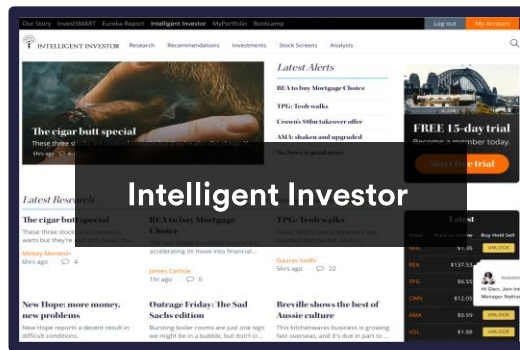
Our Story InvestSMART Eureka Report Intelligent Investor MyPortfolio Bootcamp Log out My Account

INTELLIGENT INVESTOR Research Recommendations Investments Stock Screens Analysts

The cigar butt special

These three st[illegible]

5hrs ago 4

Latest Alerts

REA to buy Mortgage Choice

TPG: Tesh walks

Crown's $8bn takeover offer

AMA: shaken and upgraded

No News is good news

FREE 15-day trial

Become a member today.

Start free trial

Intelligent Investor

Latest Research

The cigar butt special

These three stocks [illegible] warts but they're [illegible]

Mokey Mordech

5hrs ago 4

REA to buy Mortgage Choice

accelerating its move into financial...

James Carlisle

1hr ago 0

TPG: Tesh walks

Gaurav Sodhi

5hrs ago 22

New Hope: more money, new problems

New Hope reports a decent result in difficult conditions.

Outrage Friday: The Sad Sachs edition

Bursting boiler rooms are just one sign we might be in a bubble, but don't...

Breville shows the best of Aussie culture

This kitchenware business is growing fast overseas, and it's done so...

Latest

Stock Price at review Buy Hold Sell

NHC $1.36 UNLOCK

REA $137.53

TPG $6.55

CWN $12.05

AMA $0.59 UNLOCK

VGL $6.85 UNLOCK

Investor

Hi Glen, Join In Manager Nathan